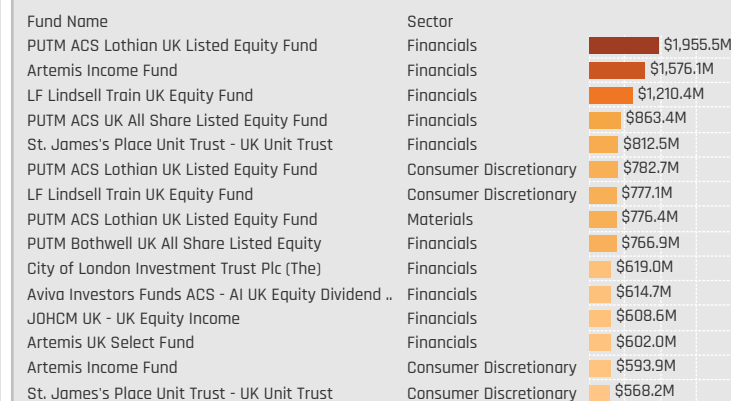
| Fund Name | Sector | |
|---|---|---|
| PUTM ACS Lothian UK Listed Equity Fund | Financials | $1,955.5M |
| Artemis Income Fund | Financials | $1,576.1M |
| LF Lindsell Train UK Equity Fund | Financials | $1,210.4M |
| PUTM ACS UK All Share Listed Equity Fund | Financials | $863.4M |
| St. James's Place Unit Trust - UK Unit Trust | Financials | $812.5M |
| PUTM ACS Lothian UK Listed Equity Fund | Consumer Discretionary | $782.7M |
| LF Lindsell Train UK Equity Fund | Consumer Discretionary | $777.1M |
| PUTM ACS Lothian UK Listed Equity Fund | Materials | $776.4M |
| PUTM Bothwell UK All Share Listed Equity | Financials | $766.9M |
| City of London Investment Trust Plc (The) | Financials | $619.0M |
| Aviva Investors Funds ACS - AI UK Equity Dividend .. | Financials | $614.7M |
| JOHCM UK - UK Equity Income | Financials | $608.6M |
| Artemis UK Select Fund | Financials | $602.0M |
| Artemis Income Fund | Consumer Discretionary | $593.9M |
| St. James's Place Unit Trust - UK Unit Trust | Consumer Discretionary | $568.2M |